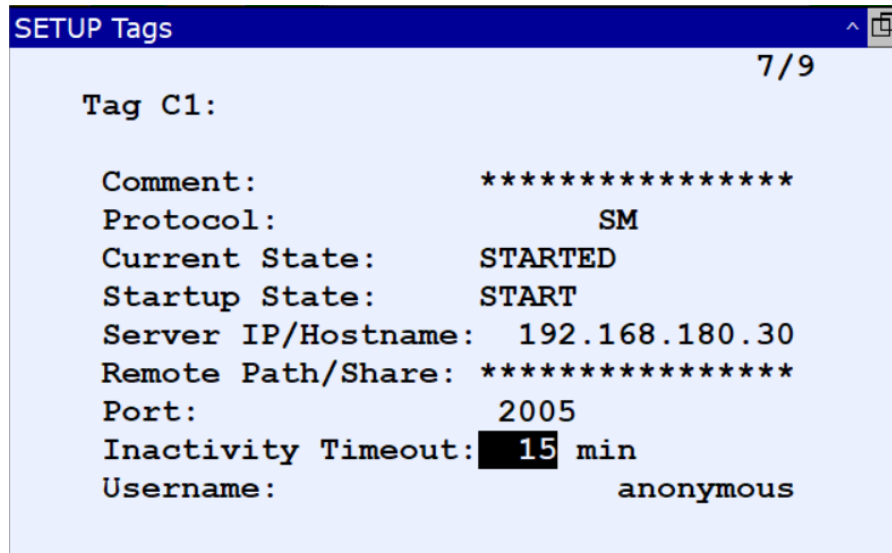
SETUP Tags

7/9

Tag C1:

Comment: ****************
Protocol: SM
Current State: STARTED
Startup State: START
Server IP/Hostname: 192.168.180.30
Remote Path/Share: ****************
Port: 2005
Inactivity Timeout: 15 min
Username: anonymous